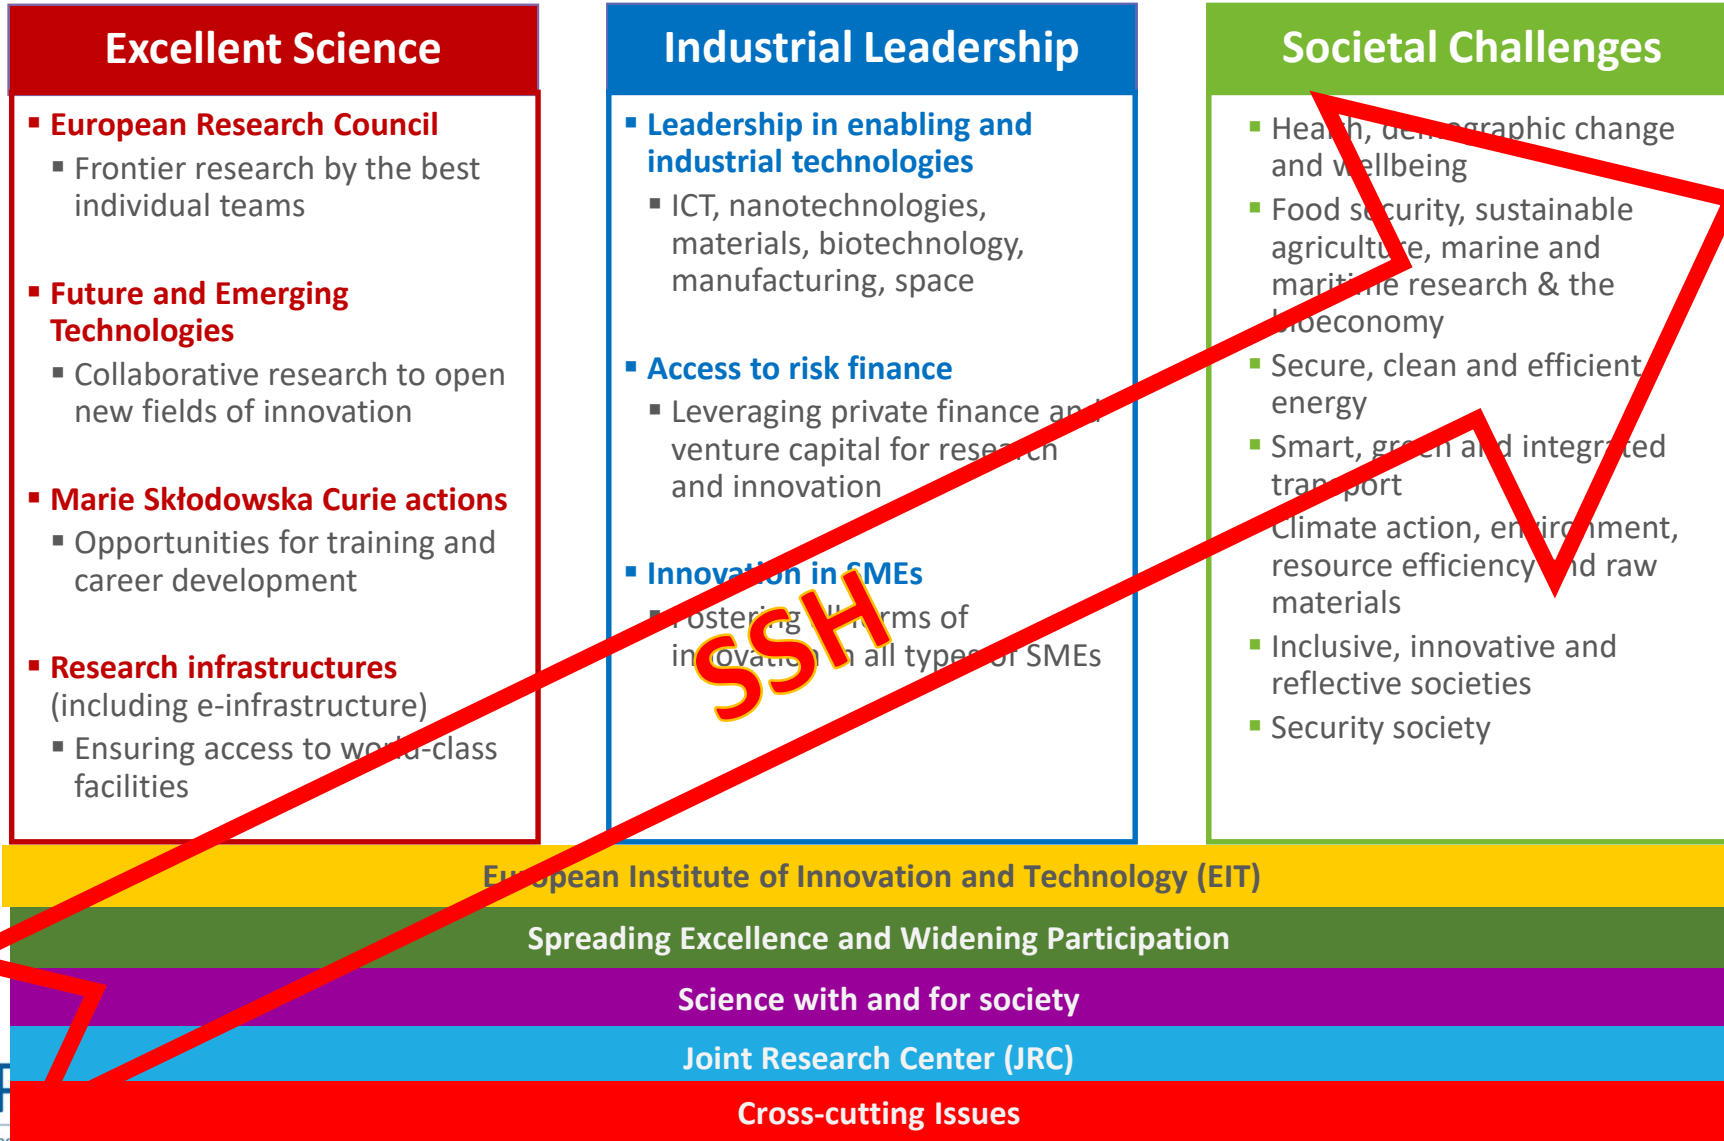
Excellent Science

European Research Council
Frontier research by the best individual teams

Future and Emerging Technologies
Collaborative research to open new fields of innovation

Marie Skłodowska Curie actions
Opportunities for training and career development

Research infrastructures (including e-infrastructure)
Ensuring access to wo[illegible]d-class facilities

Industrial Leadership

Leadership in enabling and industrial technologies
ICT, nanotechnologies, materials, biotechnology, manufacturing, space

Access to risk finance
Leveraging private finance an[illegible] venture capital for res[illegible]rch and innovation

Innova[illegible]on in SMEs
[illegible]ostering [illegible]rms of in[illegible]ovati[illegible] all type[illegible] SMEs

Societal Challenges

Hea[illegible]h, de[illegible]graphic change and w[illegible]llbeing
Food s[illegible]curity, sustainable agricult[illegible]e, marine and mariti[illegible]e research & the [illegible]oeconomy
Secure, clean and efficient energy
Smart, gr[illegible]en a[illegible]d integr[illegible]ted tra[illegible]port
Climate action, en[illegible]ironment, resource efficiency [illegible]d raw materials
Inclusive, innovative and reflective societies
Security society

SSH

Eu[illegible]opean Institute of Innovation and Technology (EIT)
Spreading Excellence and Widening Participation
Science with and for society
Joint Research Center (JRC)
Cross-cutting Issues